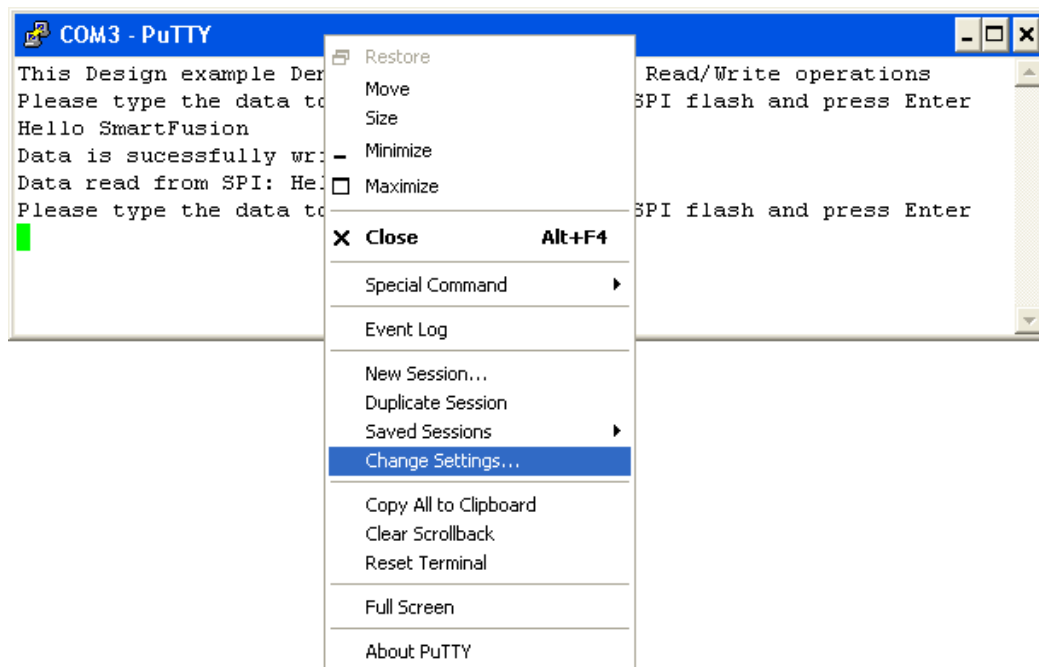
COM3 - PuTTY

This Design example Der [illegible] Read/Write operations
Please type the data tc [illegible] SPI flash and press Enter
Hello SmartFusion
Data is sucessfully wri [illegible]
Data read from SPI: Hel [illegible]
Please type the data tc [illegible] SPI flash and press Enter

Restore
Move
Size
Minimize
Maximize
Close Alt+F4
Special Command
Event Log
New Session...
Duplicate Session
Saved Sessions
Change Settings...
Copy All to Clipboard
Clear Scrollback
Reset Terminal
Full Screen
About PuTTY